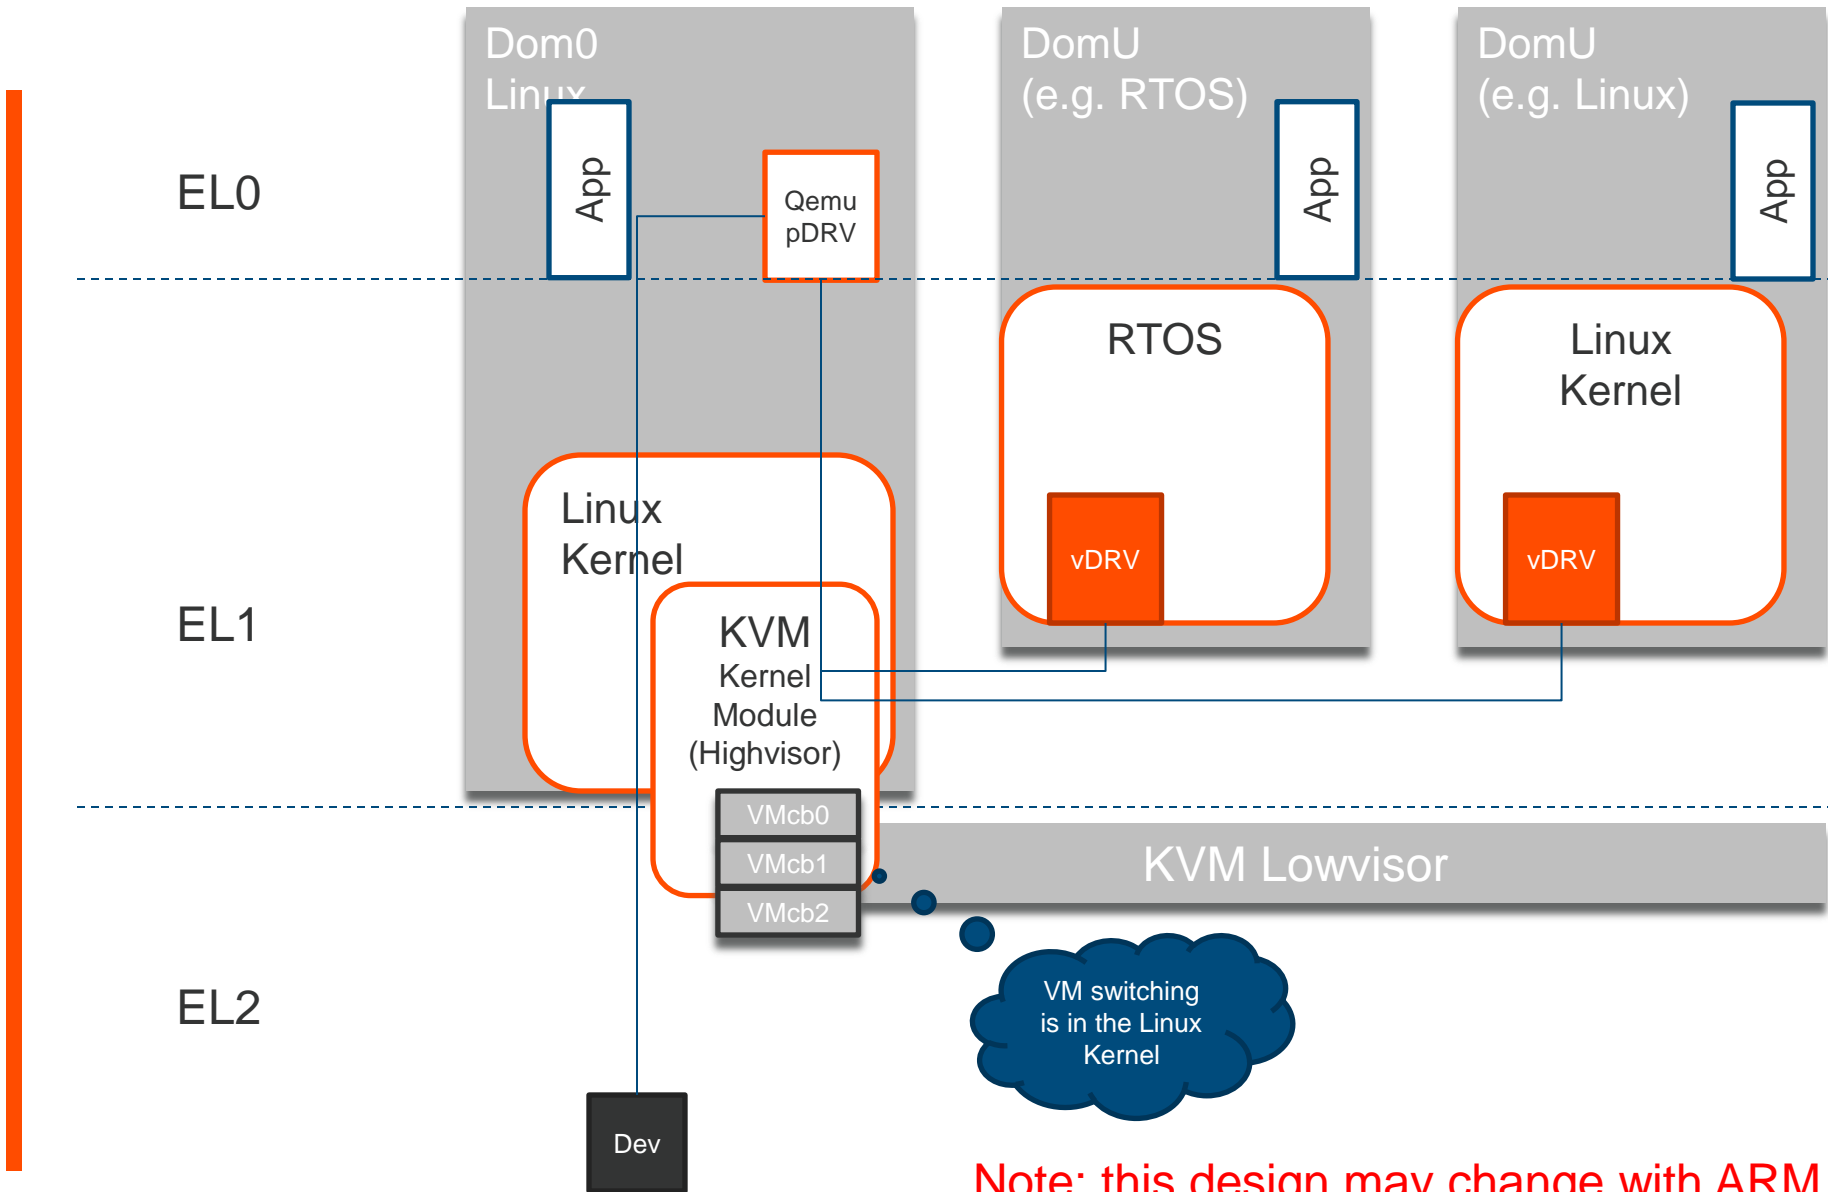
EL0

EL1

EL2

Dom0
Linux

App

Qemu
pDRV

Linux
Kernel

KVM
Kernel
Module
(Highvisor)

VMcb0
VMcb1
VMcb2

DomU
(e.g. RTOS)

App

RTOS

vDRV

DomU
(e.g. Linux)

App

Linux
Kernel

vDRV

KVM Lowvisor

VM switching
is in the Linux
Kernel

Dev

Note: this design may change with ARM